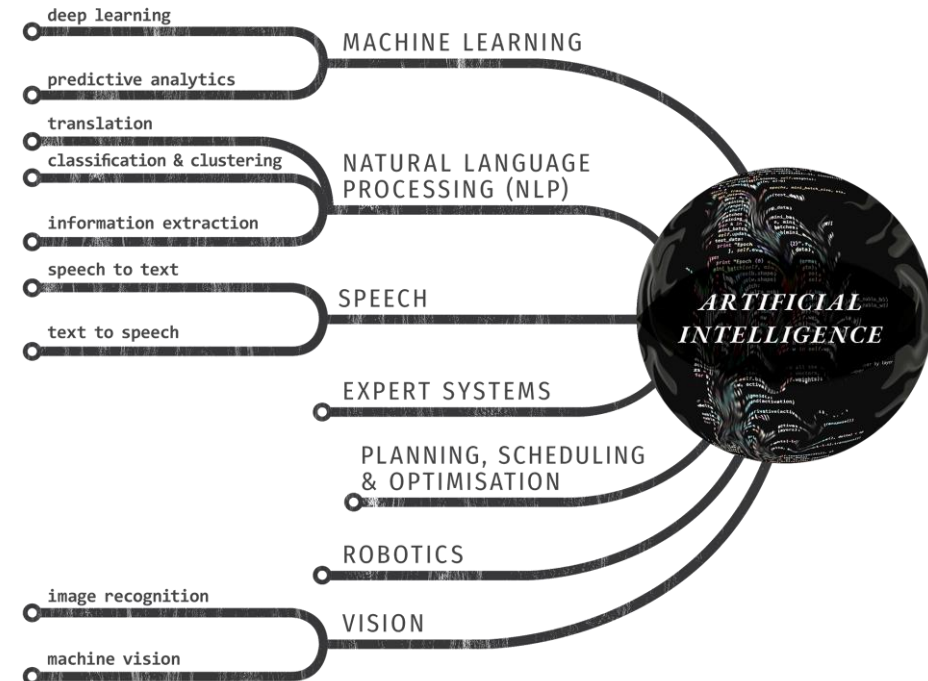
deep learning
predictive analytics
MACHINE LEARNING

translation
classification & clustering
information extraction
NATURAL LANGUAGE PROCESSING (NLP)

speech to text
text to speech
SPEECH

ARTIFICIAL INTELLIGENCE

EXPERT SYSTEMS

PLANNING, SCHEDULING & OPTIMISATION

ROBOTICS

image recognition
machine vision
VISION